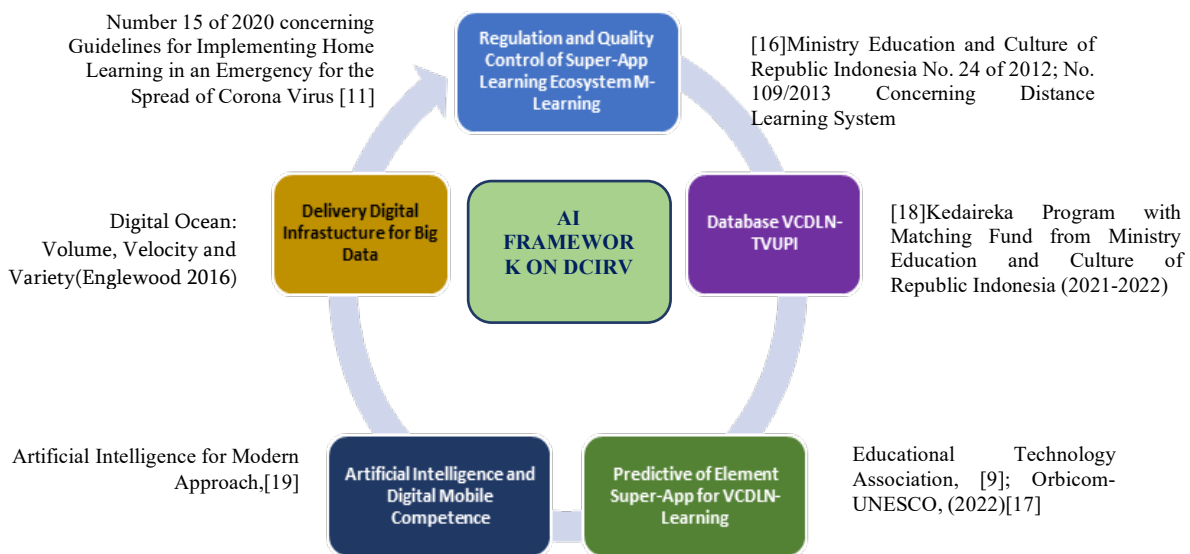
Number 15 of 2020 concerning Guidelines for Implementing Home Learning in an Emergency for the Spread of Corona Virus [11]

Regulation and Quality Control of Super-App Learning Ecosystem M-Learning

[16]Ministry Education and Culture of Republic Indonesia No. 24 of 2012; No. 109/2013 Concerning Distance Learning System

Digital Ocean: Volume, Velocity and Variety(Englewood 2016)

Delivery Digital Infrastucture for Big Data

AI FRAMEWORK ON DCIRV

Database VCDLN-TVUPI

[18]Kedaireka Program with Matching Fund from Ministry Education and Culture of Republic Indonesia (2021-2022)

Artificial Intelligence for Modern Approach,[19]

Artificial Intelligence and Digital Mobile Competence

Predictive of Element Super-App for VCDLN-Learning

Educational Technology Association, [9]; Orbicom-UNESCO, (2022)[17]